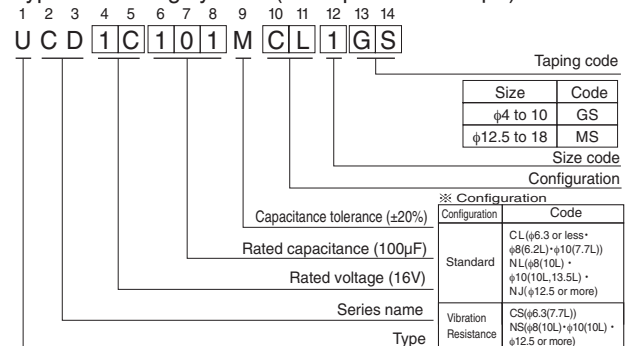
1 2 3 4 5 6 7 8 9 10 11 12 13 14
U C D 1 C 1 0 1 M C L 1 G S

Taping code

| Size | Code |
|---|---|
| $\phi$4 to 10 | GS |
| $\phi$12.5 to 18 | MS |

Size code

Configuration

※ Configuration

| Configuration | Code |
|---|---|
| Standard | CL($\phi$6.3 or less・$\phi$8(6.2L)・$\phi$10(7.7L)) NL($\phi$8(10L)・$\phi$10(10L,13.5L)・NJ($\phi$12.5 or more) |
| Vibration Resistance | CS($\phi$6.3(7.7L)) NS($\phi$8(10L)・$\phi$10(10L)・$\phi$12.5 or more) |

Capacitance tolerance (±20%)

Rated capacitance (100µF)

Rated voltage (16V)

Series name

Type